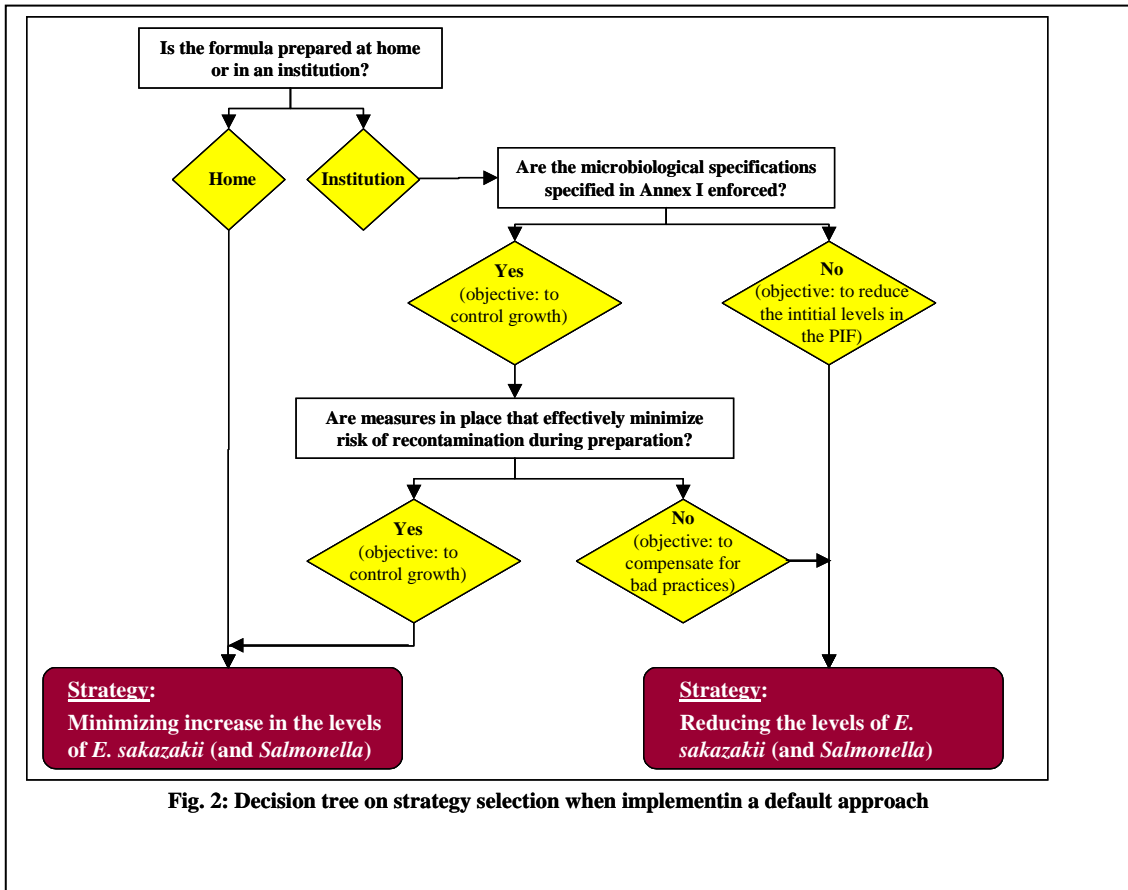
Is the formula prepared at home or in an institution?

Home

Institution

Are the microbiological specifications specified in Annex I enforced?

Yes
(objective: to control growth)

No
(objective: to reduce the intitial levels in the PIF)

Are measures in place that effectively minimize risk of recontamination during preparation?

Yes
(objective: to control growth)

No
(objective: to compensate for bad practices)

Strategy:
Minimizing increase in the levels of *E. sakazakii* (and *Salmonella*)

Strategy:
Reducing the levels of *E. sakazakii* (and *Salmonella*)

Fig. 2: Decision tree on strategy selection when implementin a default approach